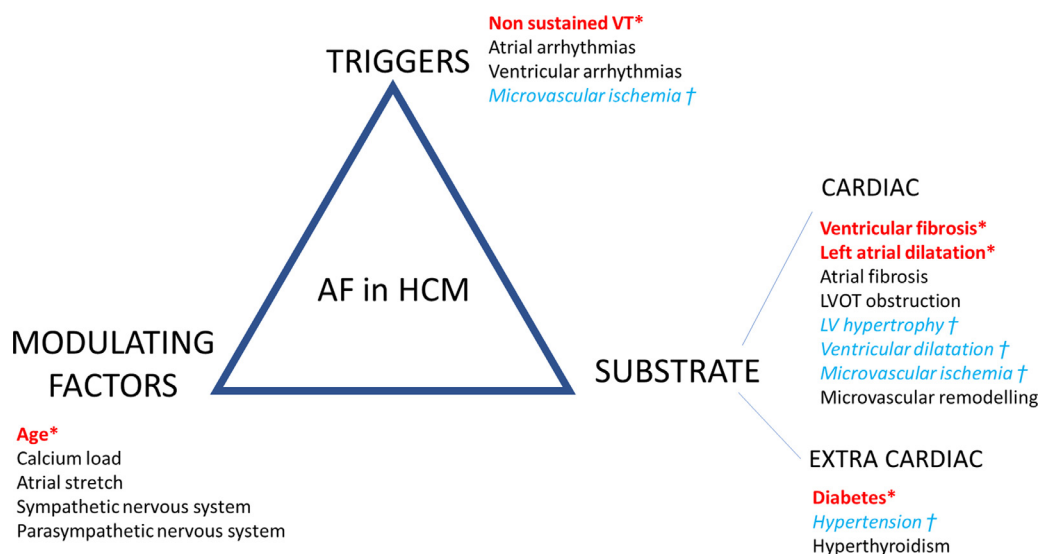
TRIGGERS

Non sustained VT*
Atrial arrhythmias
Ventricular arrhythmias
Microvascular ischemia †

AF in HCM

CARDIAC

Ventricular fibrosis*
Left atrial dilatation*
Atrial fibrosis
LVOT obstruction
LV hypertrophy †
Ventricular dilatation †
Microvascular ischemia †
Microvascular remodelling

MODULATING FACTORS

SUBSTRATE

Age*
Calcium load
Atrial stretch
Sympathetic nervous system
Parasympathetic nervous system

EXTRA CARDIAC

Diabetes*
Hypertension †
Hyperthyroidism